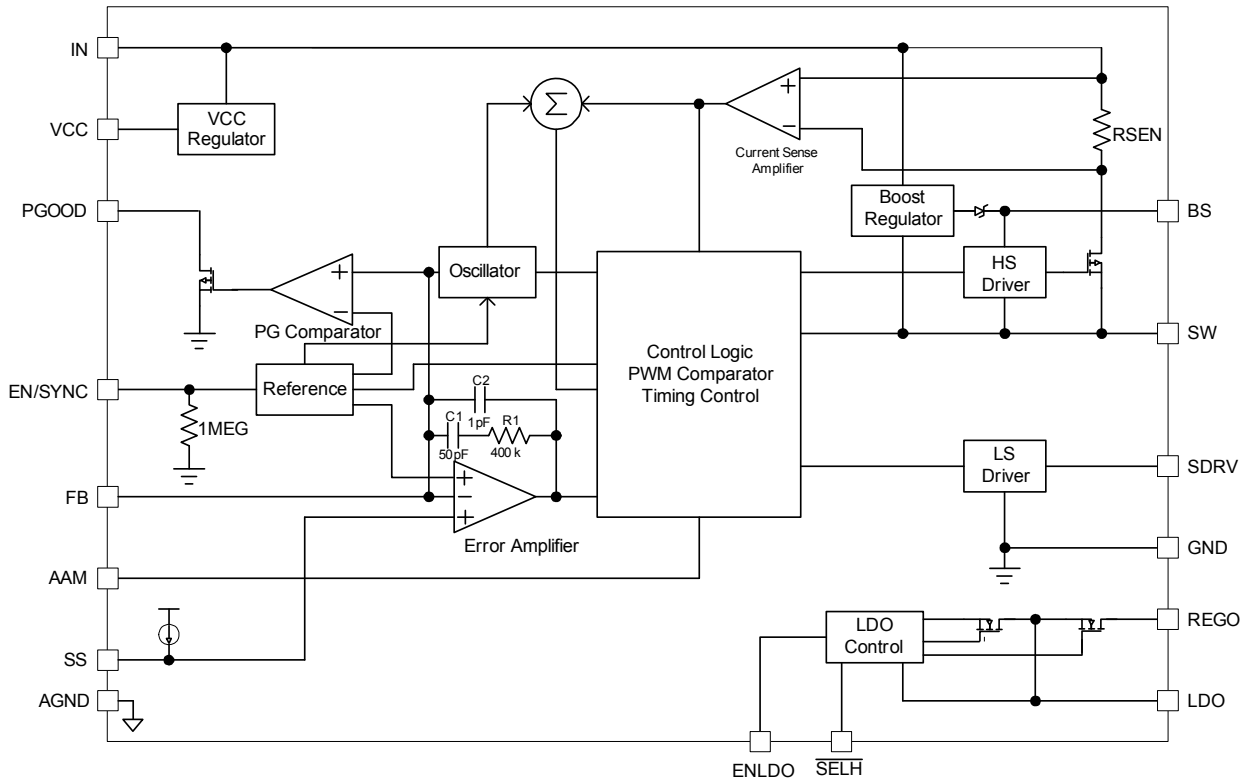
IN
VCC
PGOOD
EN/SYNC
FB
AAM
SS
AGND
VCC Regulator
$\Sigma$
+
−
Current Sense Amplifier
RSEN
Boost Regulator
BS
HS Driver
SW
Oscillator
+
−
PG Comparator
Reference
Control Logic
PWM Comparator
Timing Control
C2
1pF
C1
R1
50pF
400 k
1MEG
+
−
+
Error Amplifier
LS Driver
SDRV
GND
LDO Control
REGO
LDO
ENLDO
$\overline{SELH}$